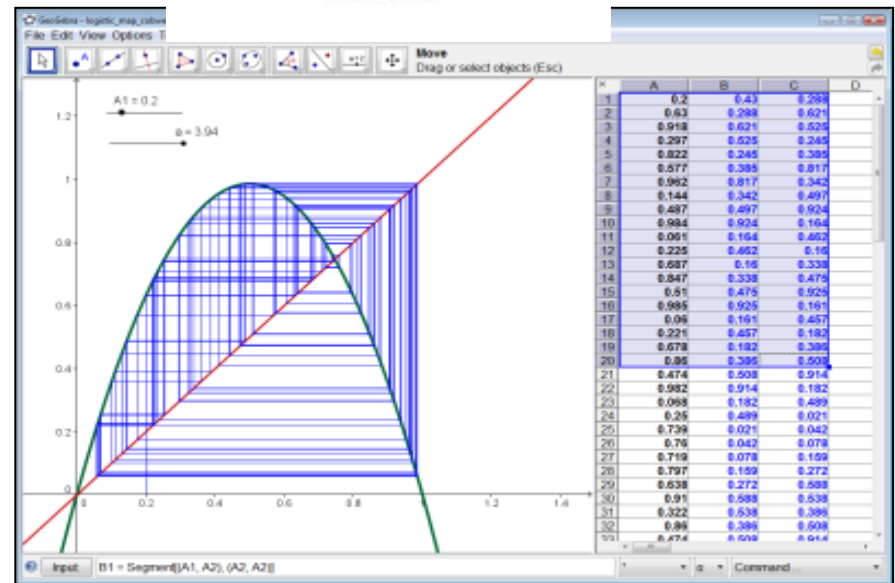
GeoGebra - logistic_map_cobwe

File Edit View Options T

Move
Drag or select objects (Esc)

A1 = 0.2

a = 3.94

1.2

1

0.8

0.6

0.4

0.2

0

0.2

0.4

0.6

0.8

1.2

1.4

| | A | B | C | D |
|---|---|---|---|---|
| 1 | 0.2 | 0.43 | 0.288 | |
| 2 | 0.63 | 0.288 | 0.621 | |
| 3 | 0.918 | 0.621 | 0.525 | |
| 4 | 0.297 | 0.525 | 0.245 | |
| 5 | 0.822 | 0.245 | 0.385 | |
| 6 | 0.577 | 0.385 | 0.817 | |
| 7 | 0.962 | 0.817 | 0.342 | |
| 8 | 0.144 | 0.342 | 0.497 | |
| 9 | 0.487 | 0.497 | 0.924 | |
| 10 | 0.984 | 0.924 | 0.164 | |
| 11 | 0.061 | 0.164 | 0.462 | |
| 12 | 0.225 | 0.462 | 0.16 | |
| 13 | 0.687 | 0.16 | 0.338 | |
| 14 | 0.847 | 0.338 | 0.475 | |
| 15 | 0.51 | 0.475 | 0.925 | |
| 16 | 0.985 | 0.925 | 0.161 | |
| 17 | 0.06 | 0.161 | 0.457 | |
| 18 | 0.221 | 0.457 | 0.182 | |
| 19 | 0.678 | 0.182 | 0.386 | |
| 20 | 0.86 | 0.386 | 0.508 | |
| 21 | 0.474 | 0.508 | 0.914 | |
| 22 | 0.982 | 0.914 | 0.182 | |
| 23 | 0.068 | 0.182 | 0.489 | |
| 24 | 0.25 | 0.489 | 0.021 | |
| 25 | 0.739 | 0.021 | 0.042 | |
| 26 | 0.76 | 0.042 | 0.078 | |
| 27 | 0.719 | 0.078 | 0.159 | |
| 28 | 0.797 | 0.159 | 0.272 | |
| 29 | 0.638 | 0.272 | 0.588 | |
| 30 | 0.91 | 0.588 | 0.538 | |
| 31 | 0.322 | 0.538 | 0.386 | |
| 32 | 0.86 | 0.386 | 0.508 | |

Input: B1 = Segment[(A1, A2), (A2, A2)]

α

Command ...